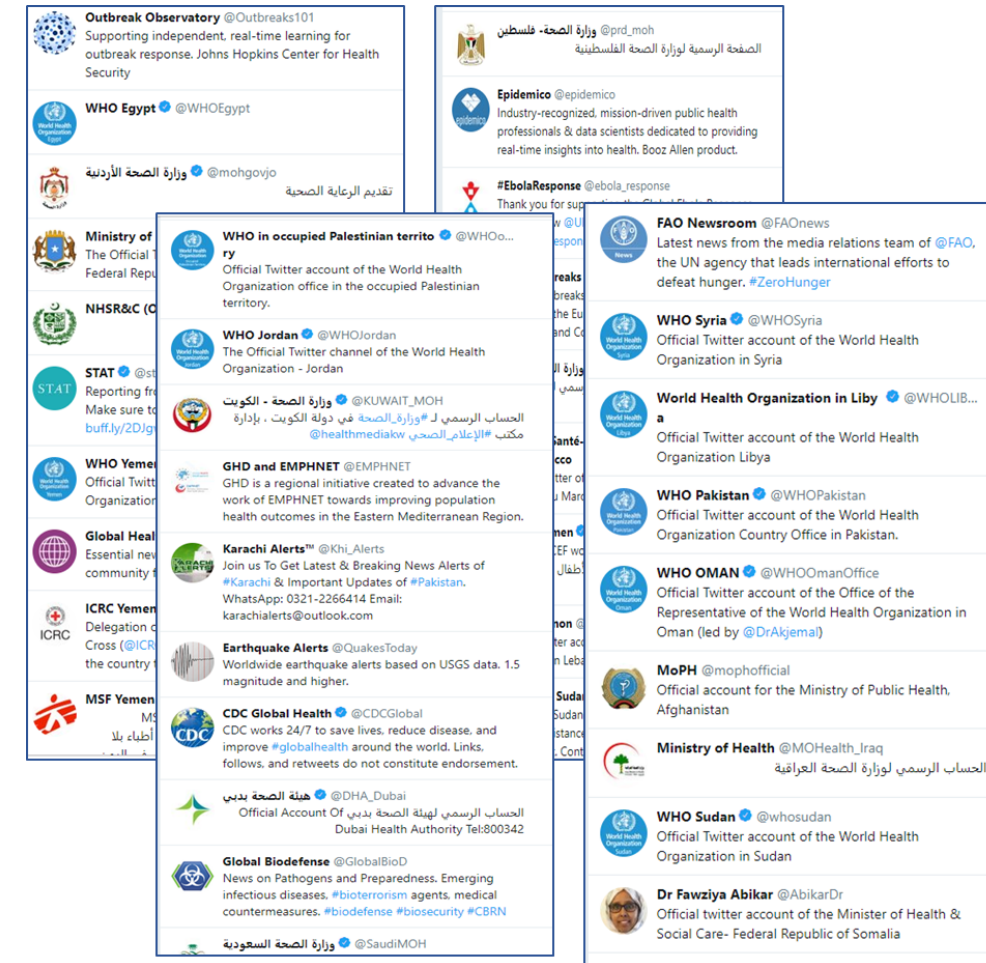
Outbreak Observatory @Outbreaks101
Supporting independent, real-time learning for outbreak response. Johns Hopkins Center for Health Security

WHO Egypt @WHOEgypt

وزارة الصحة الأردنية @mohgovjo
تقديم الرعاية الصحية

Ministry of
The Official T
Federal Repu

NHSR&C (O

STAT @st
Reporting fr
Make sure to
buff.ly/2DJg

WHO Yeme
Official Twit
Organization

Global Heal
Essential ne
community

ICRC Yemen
Delegation o
Cross (@ICR
the country

MSF Yemen
MS
أطباء بلا

وزارة الصحة- فلسطين @prd_moh
الصفحة الرسمية لوزارة الصحة الفلسطينية

Epidemico @epidemico
Industry-recognized, mission-driven public health professionals & data scientists dedicated to providing real-time insights into health. Booz Allen product.

#EbolaResponse @ebola_response
Thank you for sup

WHO in occupied Palestinian territory @WHOo...
Official Twitter account of the World Health Organization office in the occupied Palestinian territory.

WHO Jordan @WHOJordan
The Official Twitter channel of the World Health Organization - Jordan

وزارة الصحة - الكويت @KUWAIT_MOH
الحساب الرسمي لـ #وزارة_الصحة في دولة الكويت ، بإدارة مكتب #الإعلام_الصحي @healthmediakw

GHD and EMPHNET @EMPHNET
GHD is a regional initiative created to advance the work of EMPHNET towards improving population health outcomes in the Eastern Mediterranean Region.

Karachi Alerts™ @Khi_Alerts
Join us To Get Latest & Breaking News Alerts of #Karachi & Important Updates of #Pakistan. WhatsApp: 0321-2266414 Email: karachialerts@outlook.com

Earthquake Alerts @QuakesToday
Worldwide earthquake alerts based on USGS data. 1.5 magnitude and higher.

CDC Global Health @CDCGlobal
CDC works 24/7 to save lives, reduce disease, and improve #globalhealth around the world. Links, follows, and retweets do not constitute endorsement.

هيئة الصحة بدبي @DHA_Dubai
الحساب الرسمي لهيئة الصحة بدبي Official Account Of Dubai Health Authority Tel:800342

Global Biodefense @GlobalBioD
News on Pathogens and Preparedness. Emerging infectious diseases, #bioterrorism agents, medical countermeasures. #biodefense #biosecurity #CBRN

وزارة الصحة السعودية @SaudiMOH

FAO Newsroom @FAOnews
Latest news from the media relations team of @FAO, the UN agency that leads international efforts to defeat hunger. #ZeroHunger

WHO Syria @WHOSyria
Official Twitter account of the World Health Organization in Syria

World Health Organization in Libya @WHOLIB...
Official Twitter account of the World Health Organization Libya

WHO Pakistan @WHOPakistan
Official Twitter account of the World Health Organization Country Office in Pakistan.

WHO OMAN @WHOOmanOffice
Official Twitter account of the Office of the Representative of the World Health Organization in Oman (led by @DrAkjemal)

MoPH @mophofficial
Official account for the Ministry of Public Health, Afghanistan

Ministry of Health @MOHealth_Iraq
الحساب الرسمي لوزارة الصحة العراقية

WHO Sudan @whosudan
Official Twitter account of the World Health Organization in Sudan

Dr Fawziya Abikar @AbikarDr
Official twitter account of the Minister of Health & Social Care- Federal Republic of Somalia